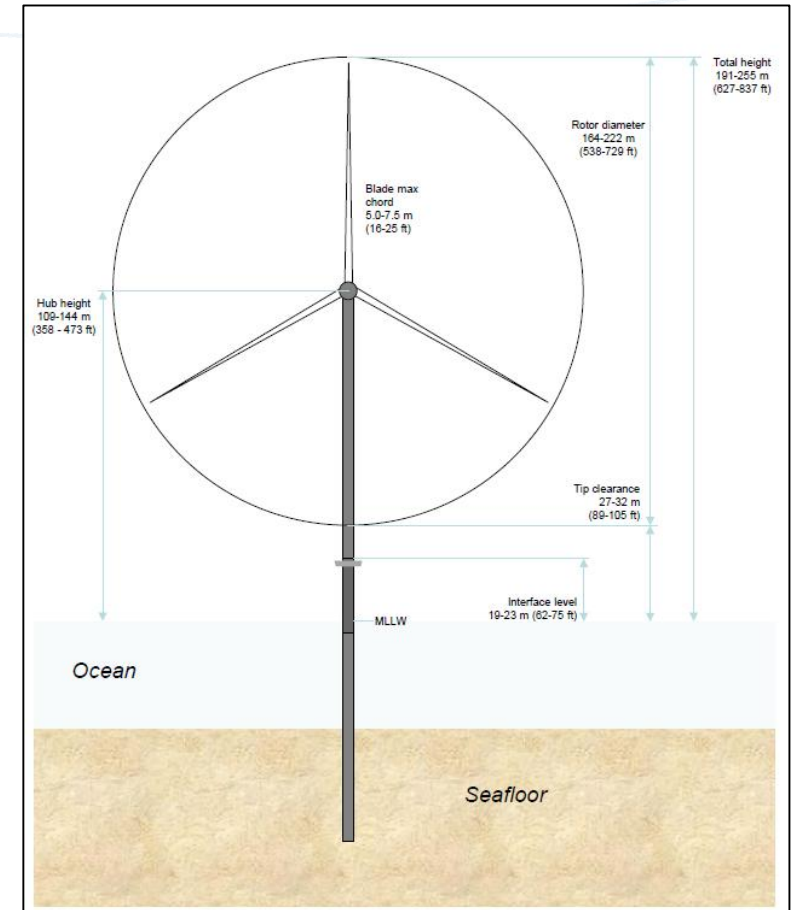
Total height
191-255 m
(627-837 ft)

Rotor diameter
164-222 m
(538-729 ft)

Blade max chord
5.0-7.5 m
(16-25 ft)

Hub height
109-144 m
(358 - 473 ft)

Tip clearance
27-32 m
(89-105 ft)

Interface level
19-23 m (62-75 ft)

MLLW

Ocean

Seafloor